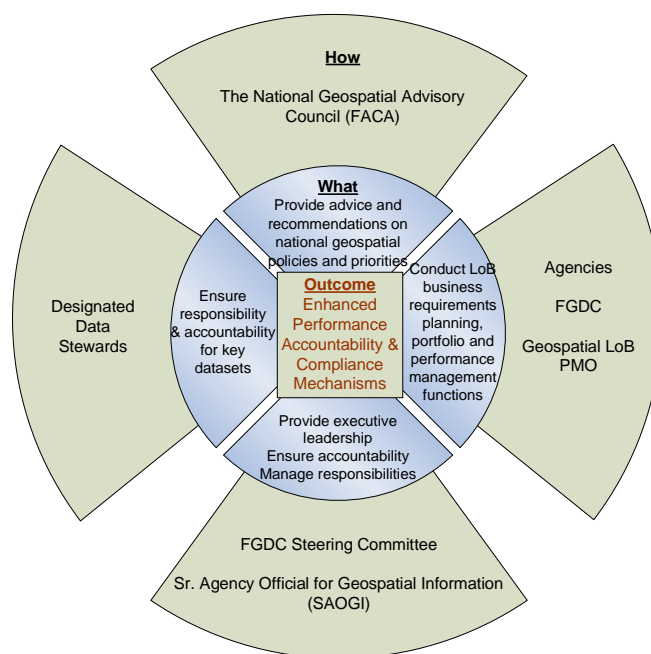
How

The National Geospatial Advisory Council (FACA)

What

Provide advice and recommendations on national geospatial policies and priorities

Designated Data Stewards

Ensure responsibility & accountability for key datasets

Outcome

Enhanced Performance Accountability & Compliance Mechanisms

Conduct LoB business requirements planning, portfolio and performance management functions

Agencies

FGDC

Geospatial LoB PMO

Provide executive leadership
Ensure accountability
Manage responsibilities

FGDC Steering Committee

Sr. Agency Official for Geospatial Information (SAOGI)